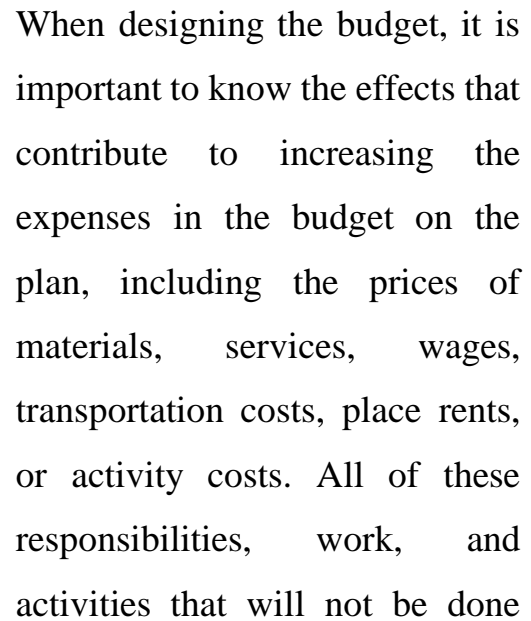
When designing the budget, it is important to know the effects that contribute to increasing the expenses in the budget on the plan, including the prices of materials, services, wages, transportation costs, place rents, or activity costs. All of these responsibilities, work, and activities that will not be done